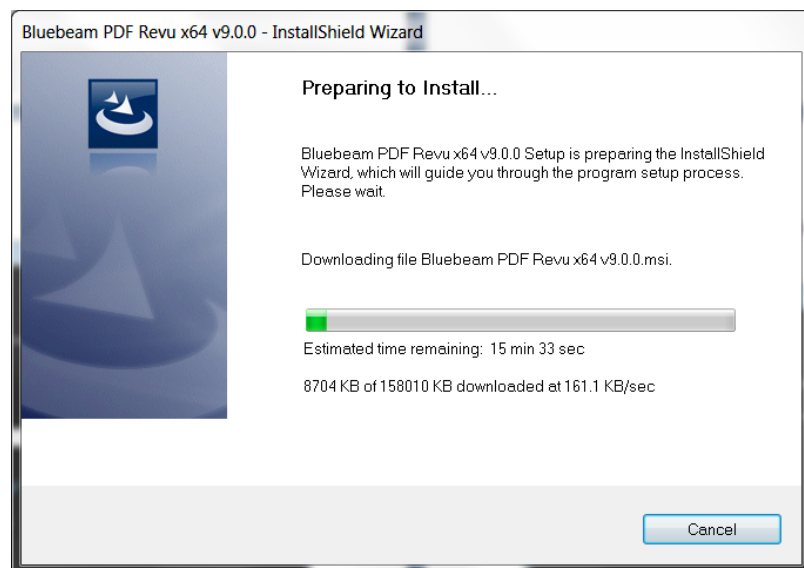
Bluebeam PDF Revu x64 v9.0.0 - InstallShield Wizard

Preparing to Install...

Bluebeam PDF Revu x64 v9.0.0 Setup is preparing the InstallShield Wizard, which will guide you through the program setup process. Please wait.

Downloading file Bluebeam PDF Revu x64 v9.0.0.msi.

Estimated time remaining: 15 min 33 sec

8704 KB of 158010 KB downloaded at 161.1 KB/sec

Cancel